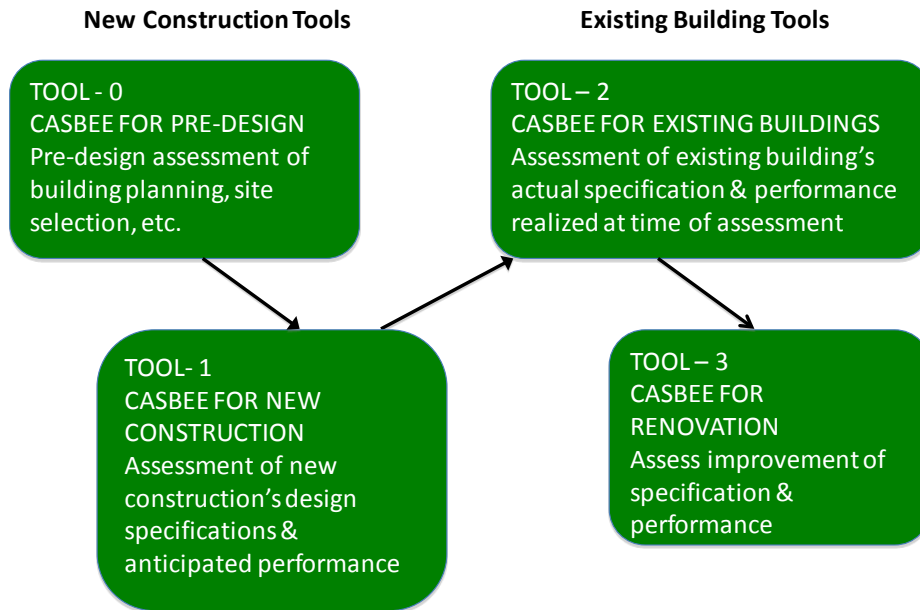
New Construction Tools

Existing Building Tools

TOOL - 0
CASBEE FOR PRE-DESIGN
Pre-design assessment of building planning, site selection, etc.

TOOL – 2
CASBEE FOR EXISTING BUILDINGS
Assessment of existing building's actual specification & performance realized at time of assessment

TOOL- 1
CASBEE FOR NEW CONSTRUCTION
Assessment of new construction's design specifications & anticipated performance

TOOL – 3
CASBEE FOR RENOVATION
Assess improvement of specification & performance